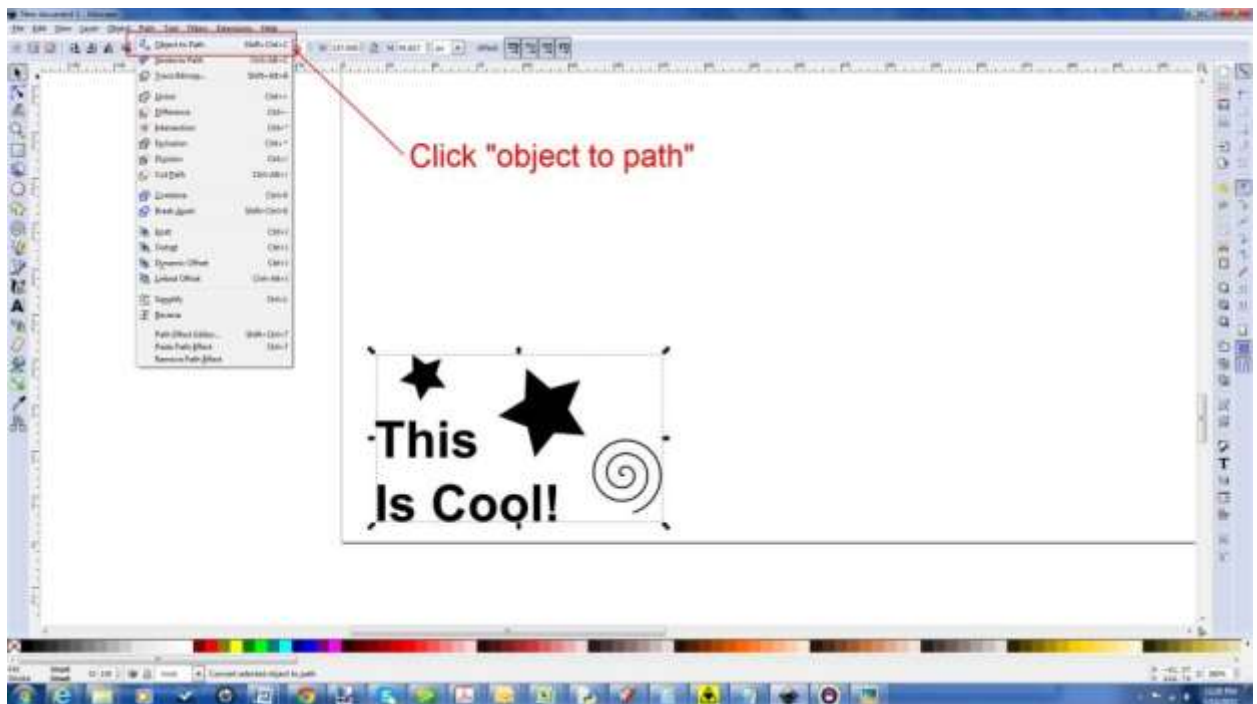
New document 1 - Inkscape

File Edit View Layer Object Path Text Filters Extensions Help

Object to Path Shift+Ctrl+C
Stroke to Path Ctrl+Alt+C
Trace Bitmap... Shift+Alt+B
Union Ctrl++
Difference Ctrl+-
Intersection Ctrl+*
Exclusion Ctrl+^
Division Ctrl+/
Cut Path Ctrl+Alt+/
Combine Ctrl+K
Break Apart Shift+Ctrl+K
Inset Ctrl+(
Outset Ctrl+)
Dynamic Offset Ctrl+J
Linked Offset Ctrl+Alt+J
Simplify Ctrl+L
Reverse
Path Effect Editor... Shift+Ctrl+7
Paste Path Effect Ctrl+7
Remove Path Effect

Click "object to path"

This
Is Cool!

Convert selected object to path